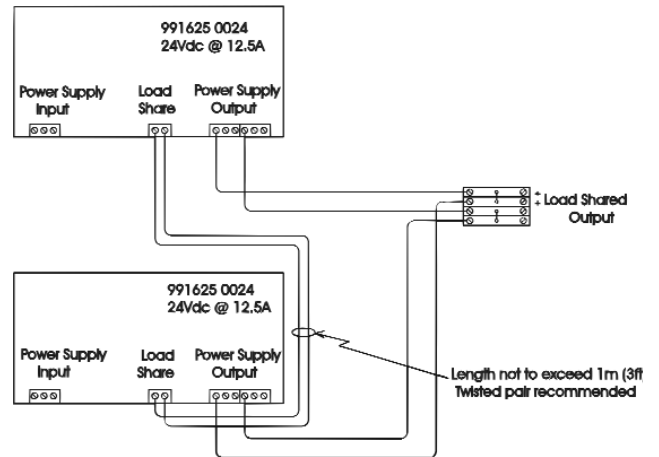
991625 0024
24Vdc @ 12.5A

Power Supply Input

Load Share

Power Supply Output

+
+
Load Shared Output

991625 0024
24Vdc @ 12.5A

Power Supply Input

Load Share

Power Supply Output

Length not to exceed 1m (3ft
Twisted pair recommended